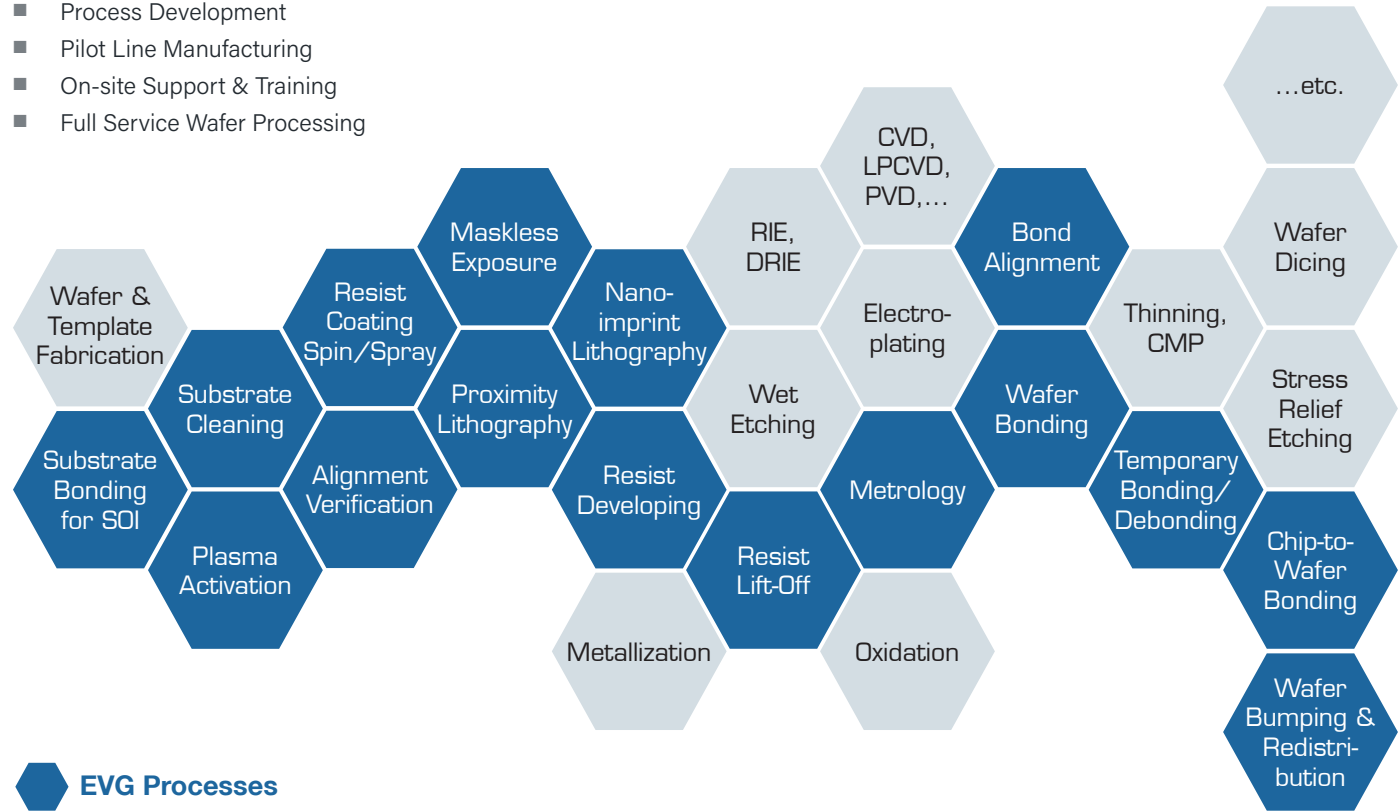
- Process Development
- Pilot Line Manufacturing
- On-site Support & Training
- Full Service Wafer Processing

Wafer & Template Fabrication

Substrate Bonding for SOI

Substrate Cleaning

Plasma Activation

Resist Coating Spin/Spray

Alignment Verification

Maskless Exposure

Proximity Lithography

Nanoimprint Lithography

Resist Developing

Metallization

RIE, DRIE

Wet Etching

Resist Lift-Off

CVD, LPCVD, PVD,...

Electroplating

Metrology

Oxidation

Bond Alignment

Wafer Bonding

Thinning, CMP

Temporary Bonding/ Debonding

...etc.

Wafer Dicing

Stress Relief Etching

Chip-to-Wafer Bonding

Wafer Bumping & Redistribution

EVG Processes